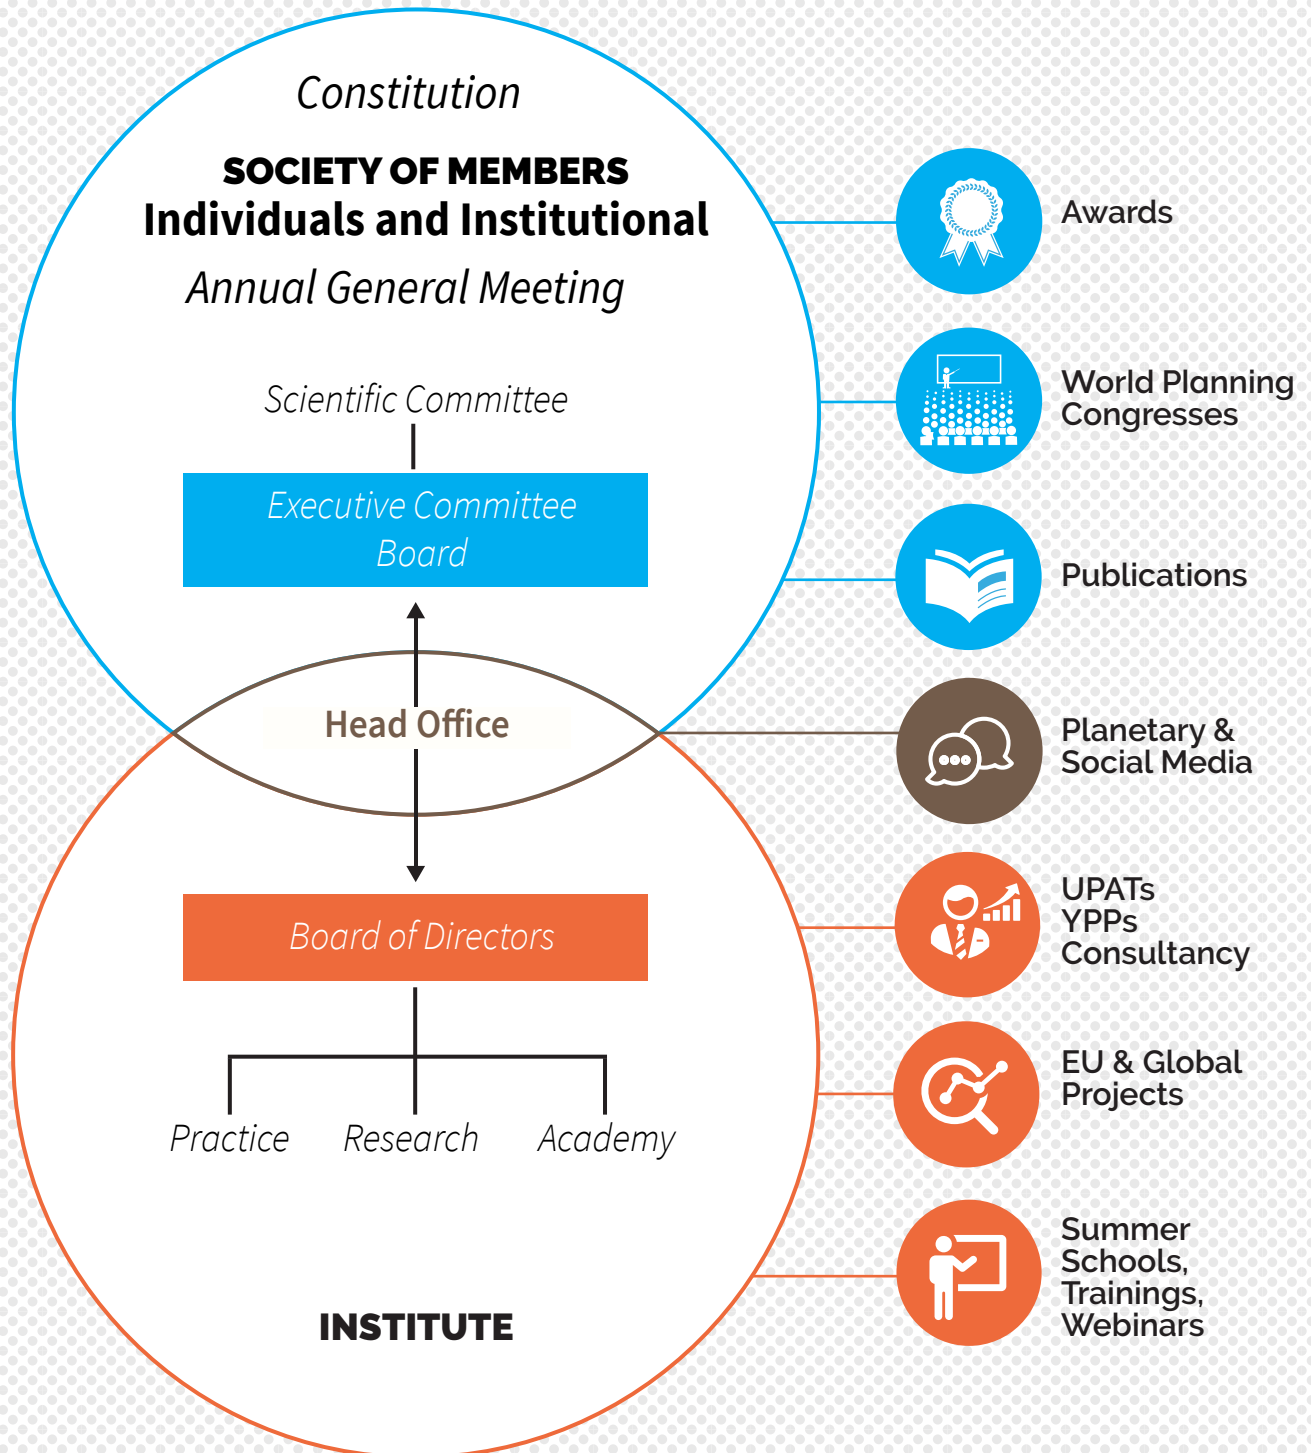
Constitution

SOCIETY OF MEMBERS
Individuals and Institutional
Annual General Meeting

Scientific Committee

Executive Committee
Board

Head Office

Board of Directors

Practice
Research
Academy

INSTITUTE

Awards

World Planning Congresses

Publications

Planetary & Social Media

UPATs
YPPs
Consultancy

EU & Global Projects

Summer Schools, Trainings, Webinars